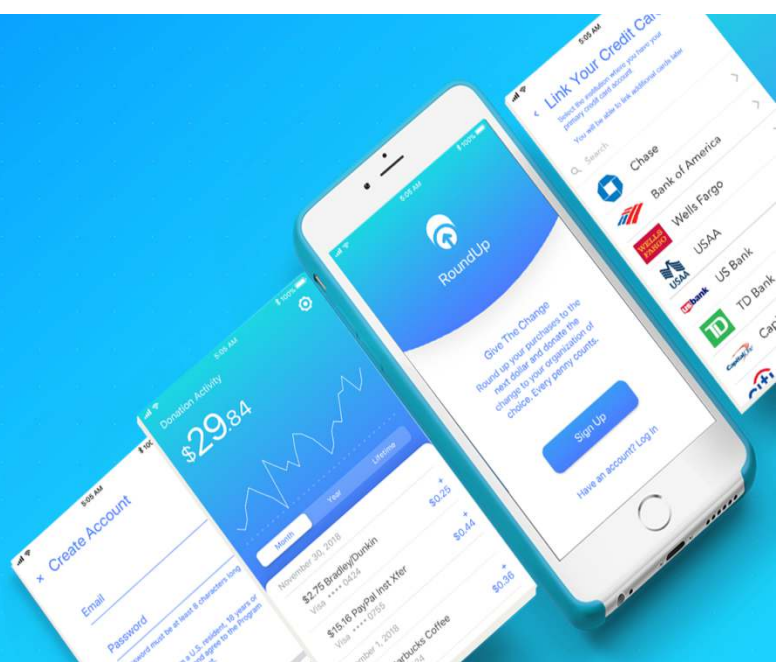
5:05 AM
Link Your Credit Card
Select the institution where you have your primary credit card account.
You will be able to link additional cards later.
Search
Chase
Bank of America
Wells Fargo
USAA
US Bank
TD Bank
Capi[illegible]

5:05 AM
RoundUp
Give The Change
Round up your purchases to the next dollar and donate the change to your organization of choice. Every penny counts.
Sign Up
Have an account? Log in

5:05 AM
100%
Donation Activity
$29.84
Month
Year
Lifetime
November 30, 2018
$2.75 Bradley/Dunkin
Visa •••• 0424
+ $0.25
$15.16 PayPal Inst Xfer
Visa •••• 0755
+ $0.44
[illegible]ber 1, 2018
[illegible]arbucks Coffee
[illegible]24
+ $0.36

5:05 AM
100
× Create Account
Email
Password
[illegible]ssword must be at least 8 characters long
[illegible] a U.S. resident, 18 years or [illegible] and agree to the Program